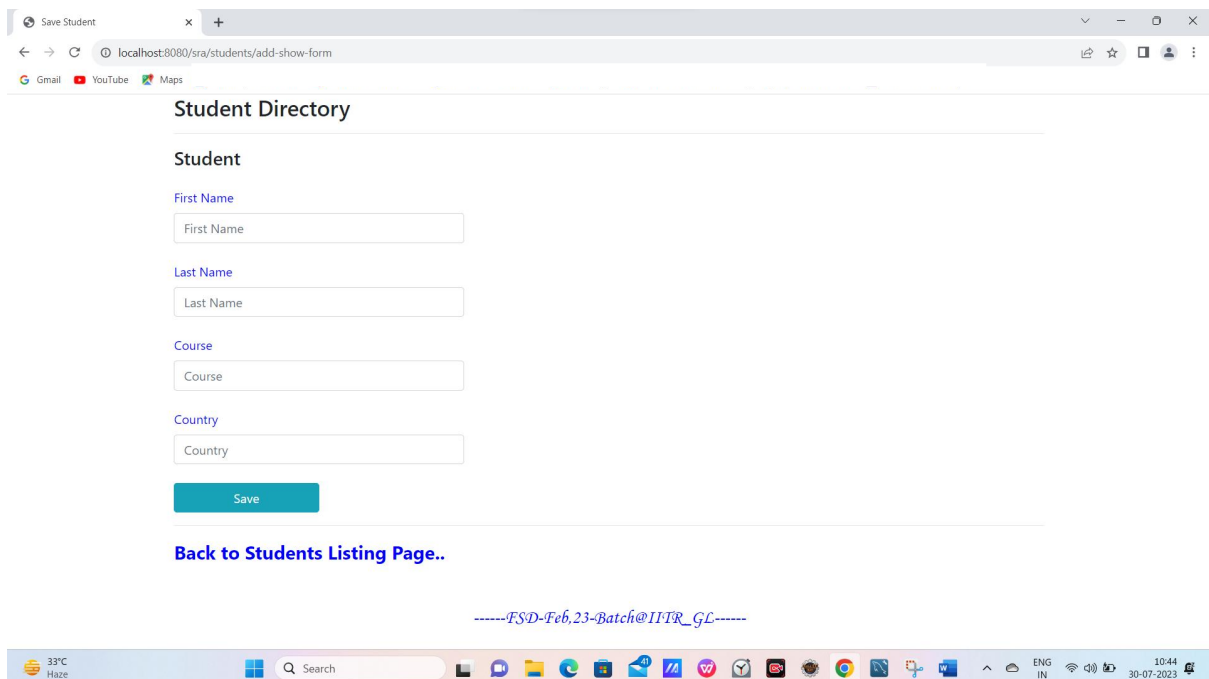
Save Student × +

localhost:8080/sra/students/add-show-form

Gmail YouTube Maps

Student Directory

Student

First Name

First Name

Last Name

Last Name

Course

Course

Country

Country

Save

Back to Students Listing Page..

------FSD-Feb,23-Batch@IITR_GL------

33°C Haze

Search

41

ENG IN

10:44 30-07-2023